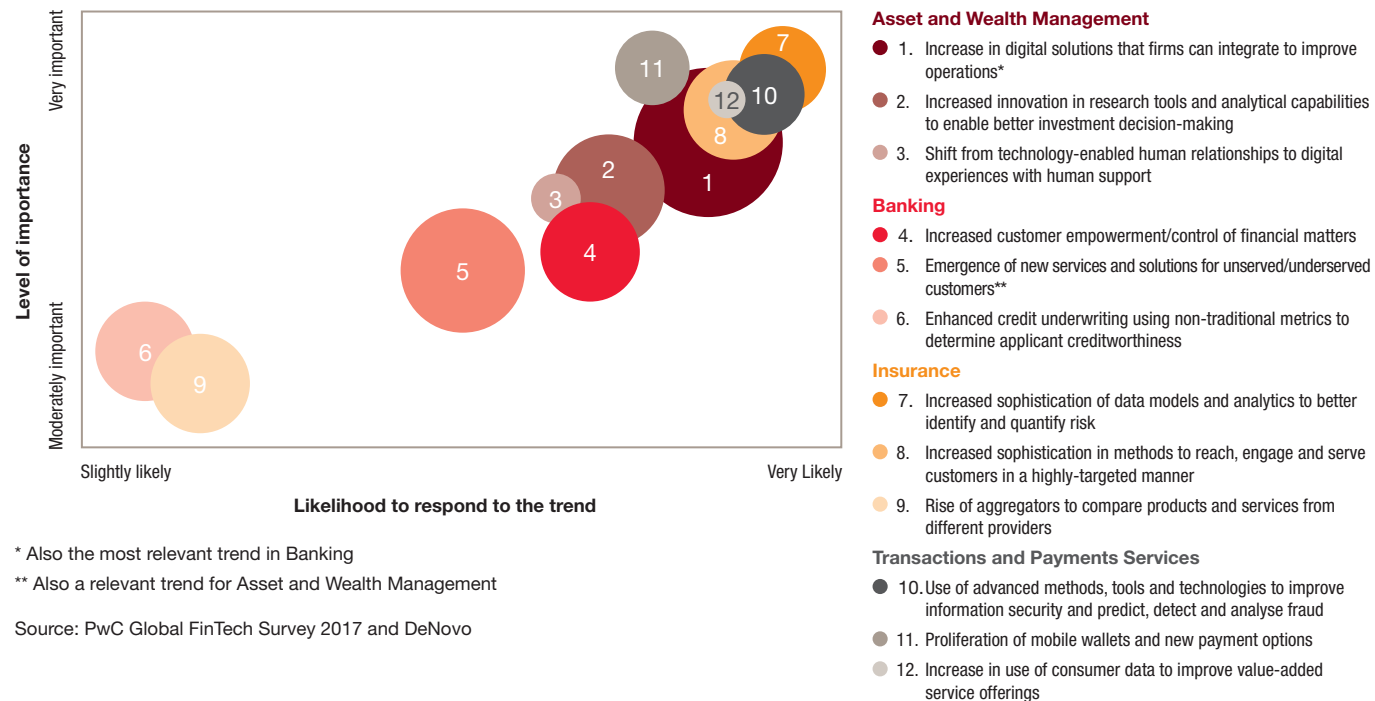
Very important

Level of importance

Moderately important

11

7

12

10

8

2

1

3

4

5

6

9

Slightly likely

Very Likely

Likelihood to respond to the trend

* Also the most relevant trend in Banking

** Also a relevant trend for Asset and Wealth Management

Source: PwC Global FinTech Survey 2017 and DeNovo

Asset and Wealth Management

1. Increase in digital solutions that firms can integrate to improve operations*

2. Increased innovation in research tools and analytical capabilities to enable better investment decision-making

3. Shift from technology-enabled human relationships to digital experiences with human support

Banking

4. Increased customer empowerment/control of financial matters

5. Emergence of new services and solutions for unserved/underserved customers**

6. Enhanced credit underwriting using non-traditional metrics to determine applicant creditworthiness

Insurance

7. Increased sophistication of data models and analytics to better identify and quantify risk

8. Increased sophistication in methods to reach, engage and serve customers in a highly-targeted manner

9. Rise of aggregators to compare products and services from different providers

Transactions and Payments Services

10. Use of advanced methods, tools and technologies to improve information security and predict, detect and analyse fraud

11. Proliferation of mobile wallets and new payment options

12. Increase in use of consumer data to improve value-added service offerings